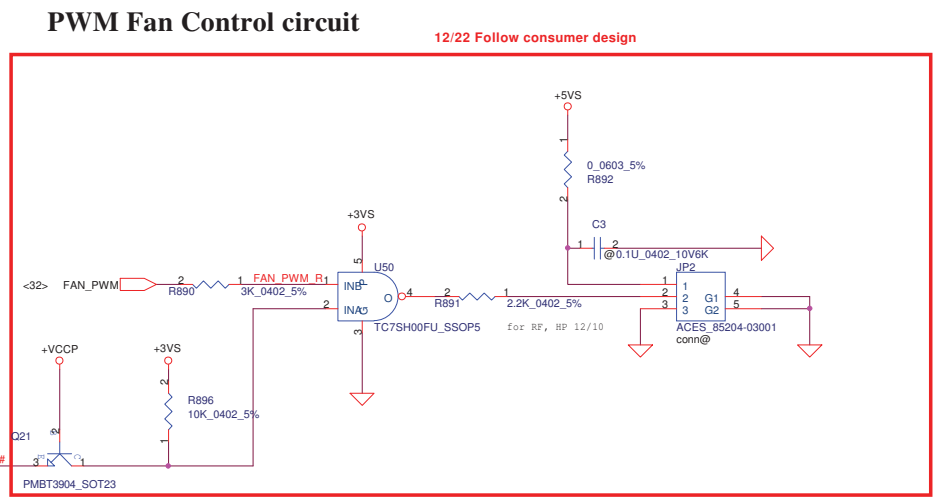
PWM Fan Control circuit

12/22 Follow consumer design

+5VS

1

0_0603_5%

R892

2

C3

1 2

@0.1U_0402_10V6K

+3VS

5

U50

<32> FAN_PWM 2 R890 1 FAN_PWM_R 3K_0402_5%

INB

INA

O 4

2 R891 1 2.2K_0402_5%

JP2

1 1

2 2 G1 4

3 3 G2 5

ACES_85204-03001

conn@

2

1

3

TC7SH00FU_SSOP5

for RF, HP 12/10

+VCCP

+3VS

2

R896

10K_0402_5%

1

Q21

2

3 1

PMBT3904_SOT23

#